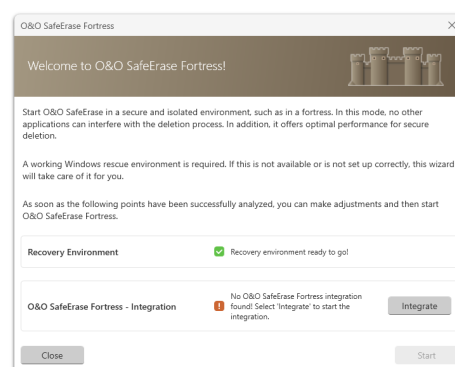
O&O SafeErase Fortress

Welcome to O&O SafeErase Fortress!

Start O&O SafeErase in a secure and isolated environment, such as in a fortress. In this mode, no other applications can interfere with the deletion process. In addition, it offers optimal performance for secure deletion.

A working Windows rescue environment is required. If this is not available or is not set up correctly, this wizard will take care of it for you.

As soon as the following points have been successfully analyzed, you can make adjustments and then start O&O SafeErase Fortress.

Recovery Environment

Recovery environment ready to go!

O&O SafeErase Fortress - Integration

No O&O SafeErase Fortress integration found! Select 'Integrate' to start the integration.

Integrate

Close

Start